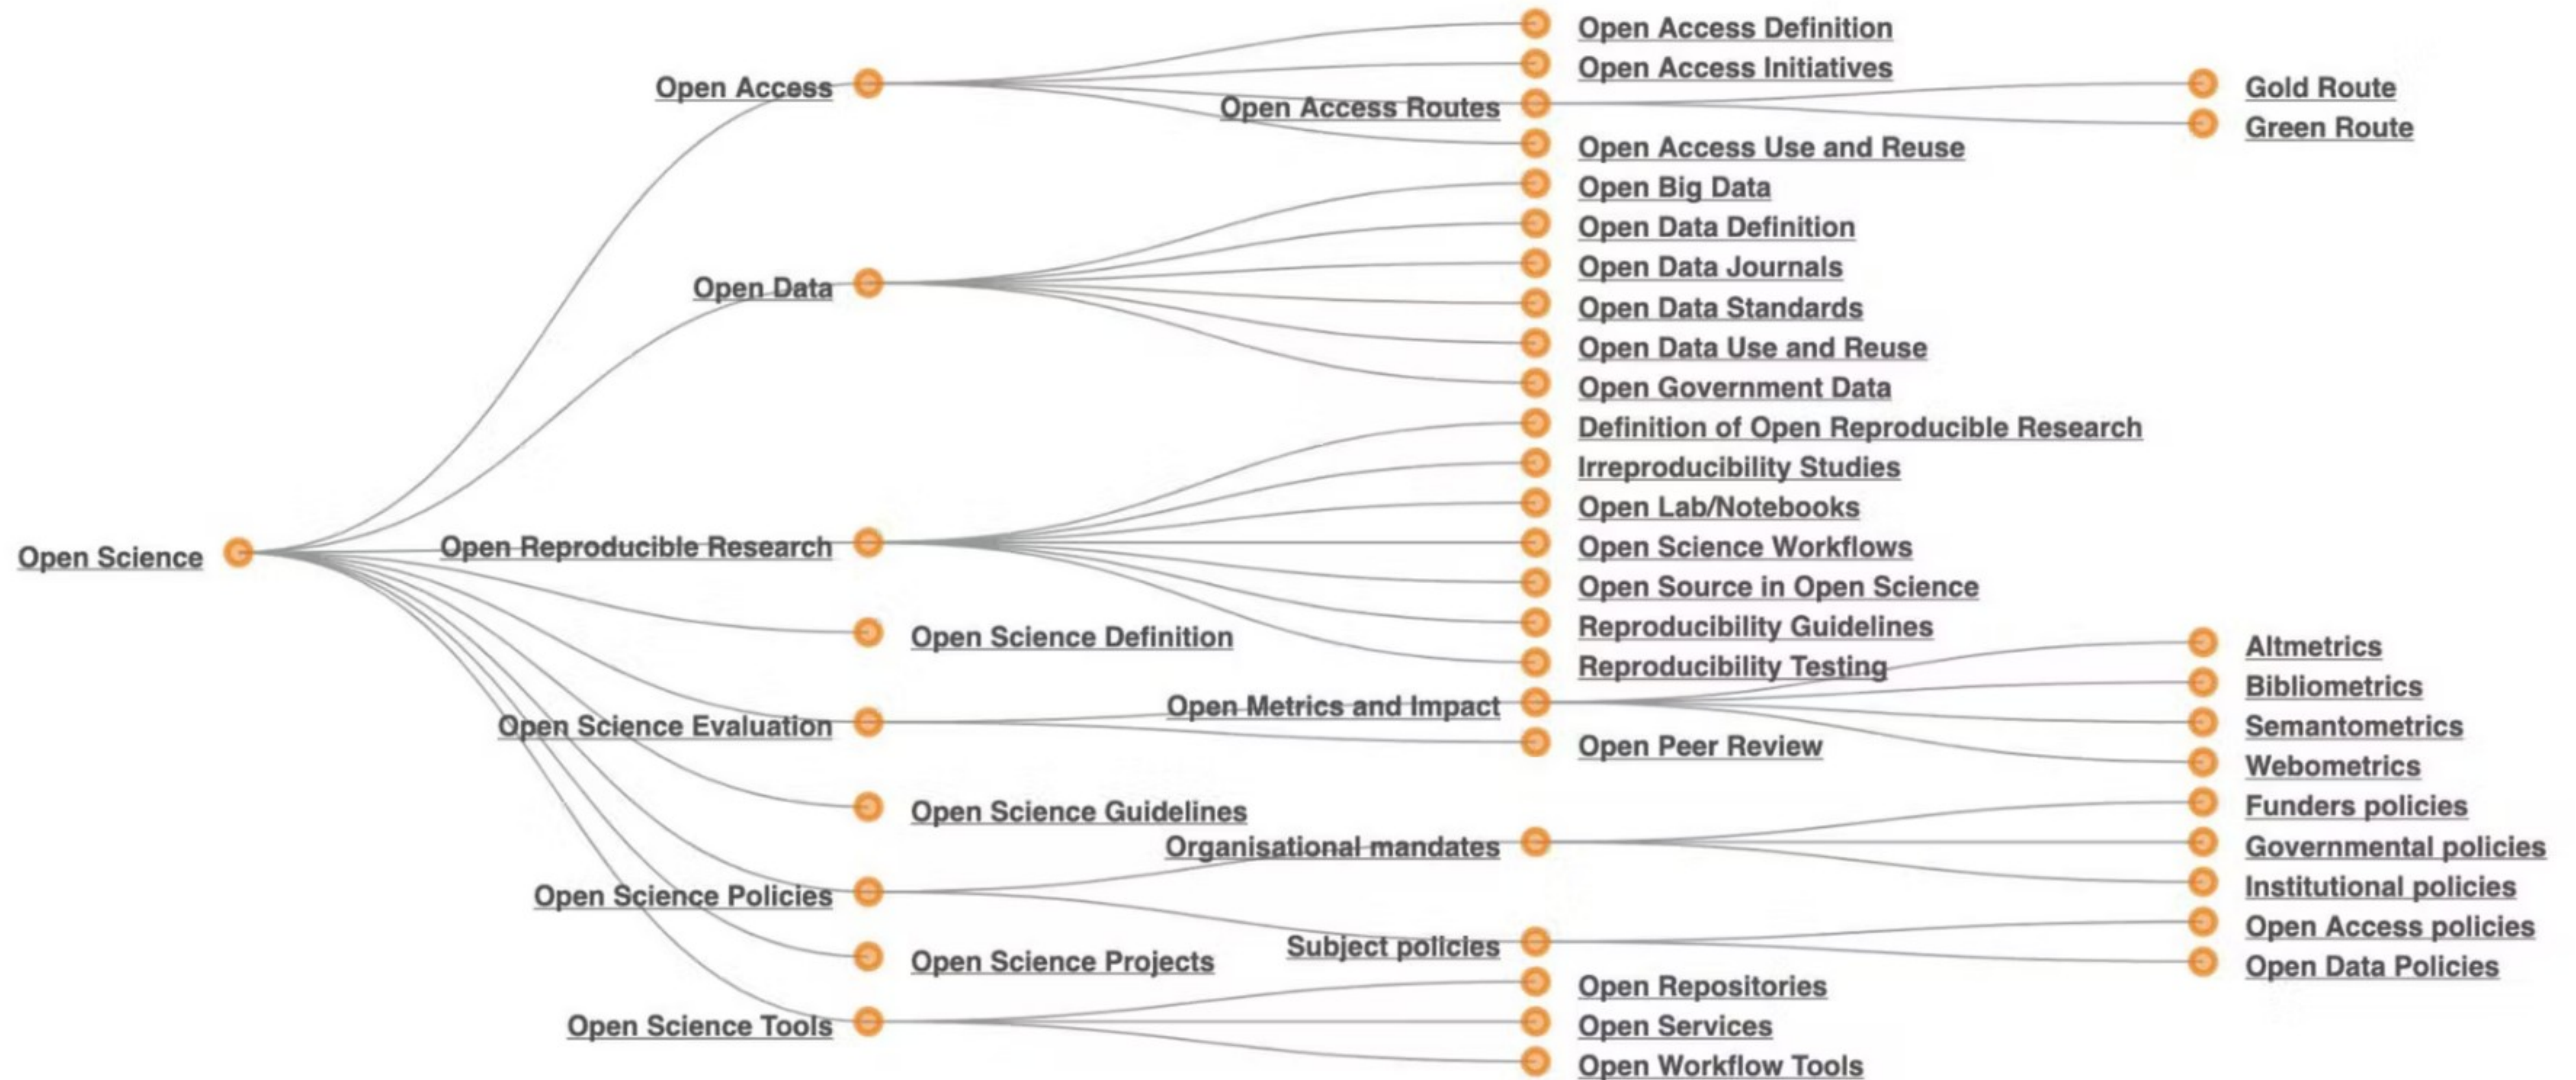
Open Science

Open Access
Open Access Definition
Open Access Initiatives
Open Access Routes
Gold Route
Green Route
Open Access Use and Reuse

Open Data
Open Big Data
Open Data Definition
Open Data Journals
Open Data Standards
Open Data Use and Reuse
Open Government Data

Open Reproducible Research
Definition of Open Reproducible Research
Irreproducibility Studies
Open Lab/Notebooks
Open Science Workflows
Open Source in Open Science
Reproducibility Guidelines
Reproducibility Testing

Open Science Definition

Open Science Evaluation
Open Metrics and Impact
Altmetrics
Bibliometrics
Semantometrics
Webometrics
Open Peer Review

Open Science Guidelines

Open Science Policies
Organisational mandates
Funders policies
Governmental policies
Institutional policies
Subject policies
Open Access policies
Open Data Policies

Open Science Projects

Open Science Tools
Open Repositories
Open Services
Open Workflow Tools